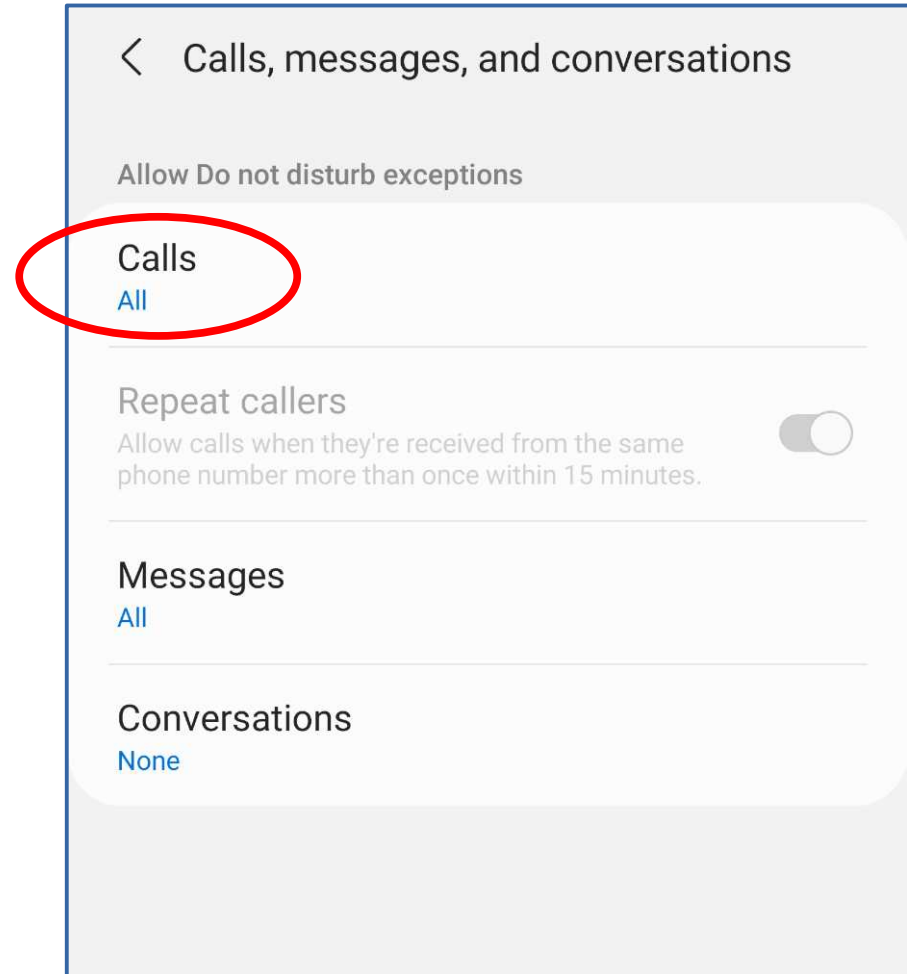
< Calls, messages, and conversations

Allow Do not disturb exceptions

Calls
All

Repeat callers
Allow calls when they're received from the same phone number more than once within 15 minutes.

Messages
All

Conversations
None